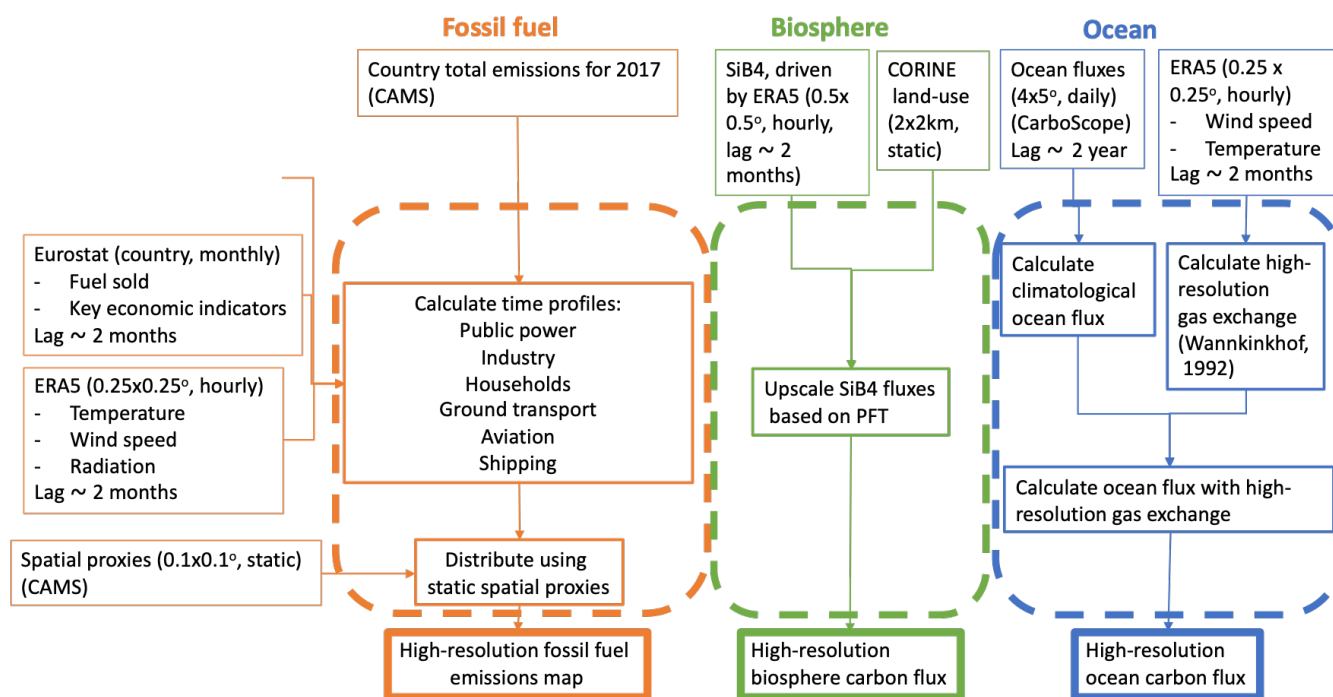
Fossil fuel

Biosphere

Ocean

Country total emissions for 2017 (CAMS)

SiB4, driven by ERA5 (0.5x 0.5°, hourly, lag ~ 2 months)

CORINE land-use (2x2km, static)

Ocean fluxes (4x5°, daily) (CarboScope) Lag ~ 2 year

ERA5 (0.25 x 0.25°, hourly)
- Wind speed
- Temperature
Lag ~ 2 months

Eurostat (country, monthly)
- Fuel sold
- Key economic indicators
Lag ~ 2 months

ERA5 (0.25x0.25°, hourly)
- Temperature
- Wind speed
- Radiation
Lag ~ 2 months

Calculate time profiles:
Public power
Industry
Households
Ground transport
Aviation
Shipping

Upscale SiB4 fluxes based on PFT

Calculate climatological ocean flux

Calculate high-resolution gas exchange (Wannkinkhof, 1992)

Calculate ocean flux with high-resolution gas exchange

Spatial proxies (0.1x0.1°, static) (CAMS)

Distribute using static spatial proxies

High-resolution fossil fuel emissions map

High-resolution biosphere carbon flux

High-resolution ocean carbon flux